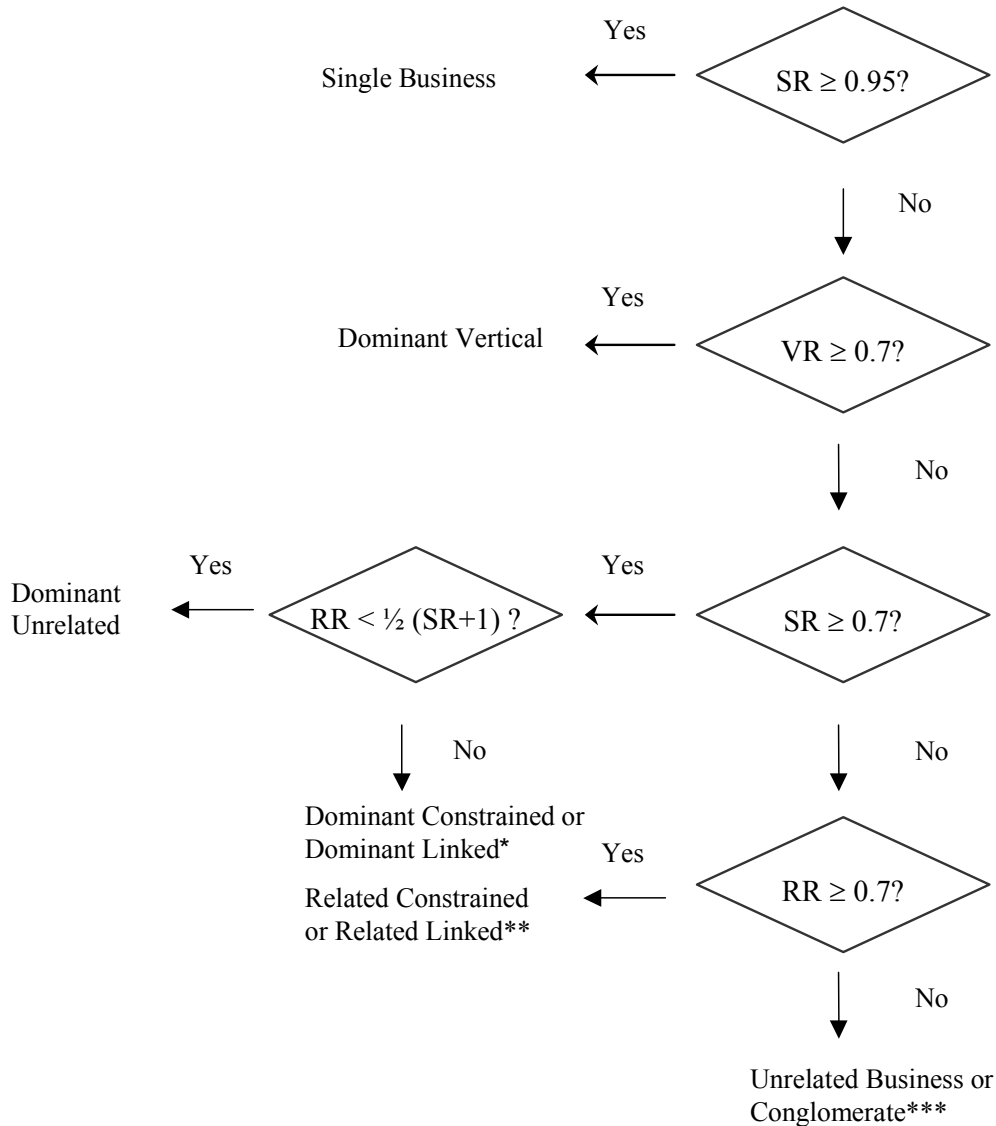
Yes

Single Business

$SR \geq 0.95$?

No

Yes

Dominant Vertical

$VR \geq 0.7$?

No

Yes

Dominant Unrelated

$RR < \frac{1}{2} (SR+1)$ ?

Yes

$SR \geq 0.7$?

No

Dominant Constrained or Dominant Linked*

No

Yes

Related Constrained or Related Linked**

$RR \geq 0.7$?

No

Unrelated Business or Conglomerate***